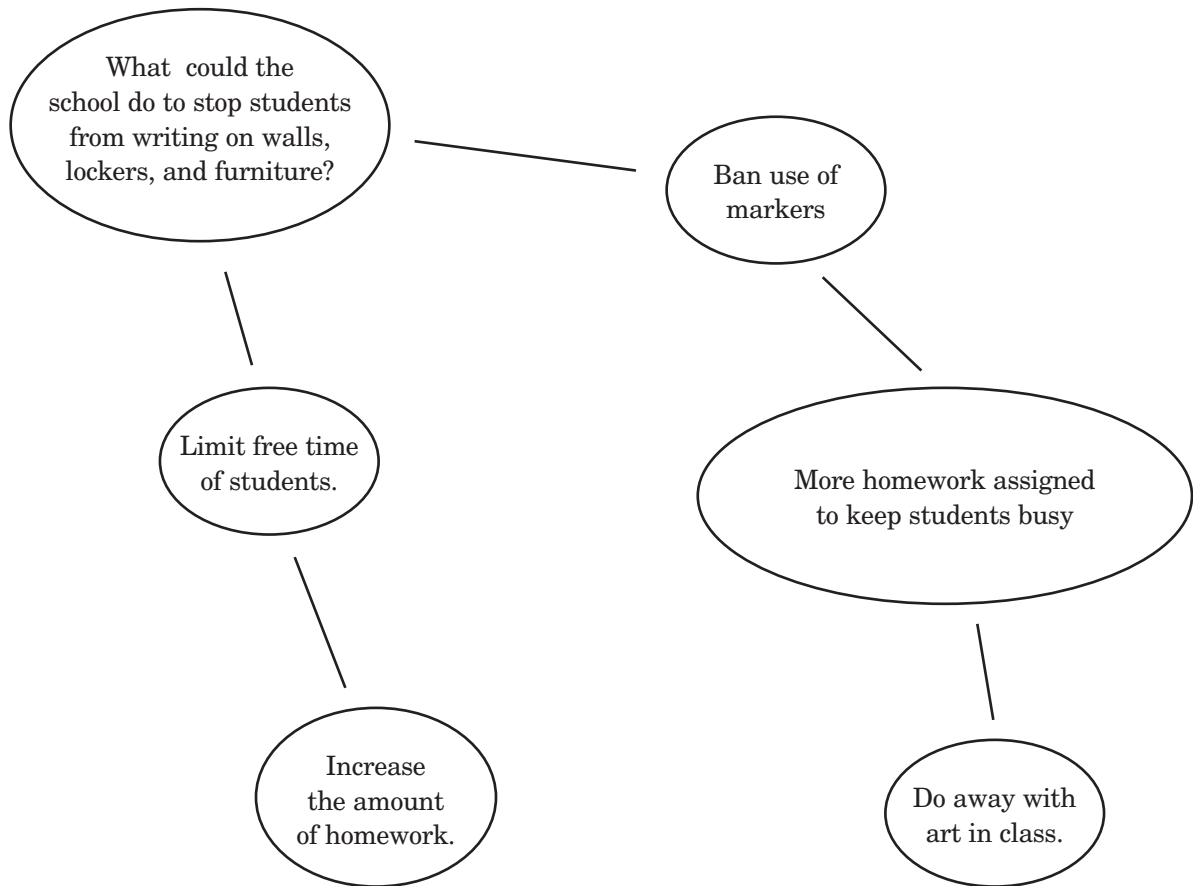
What could the school do to stop students from writing on walls, lockers, and furniture?

Ban use of markers

Limit free time of students.

More homework assigned to keep students busy

Increase the amount of homework.

Do away with art in class.